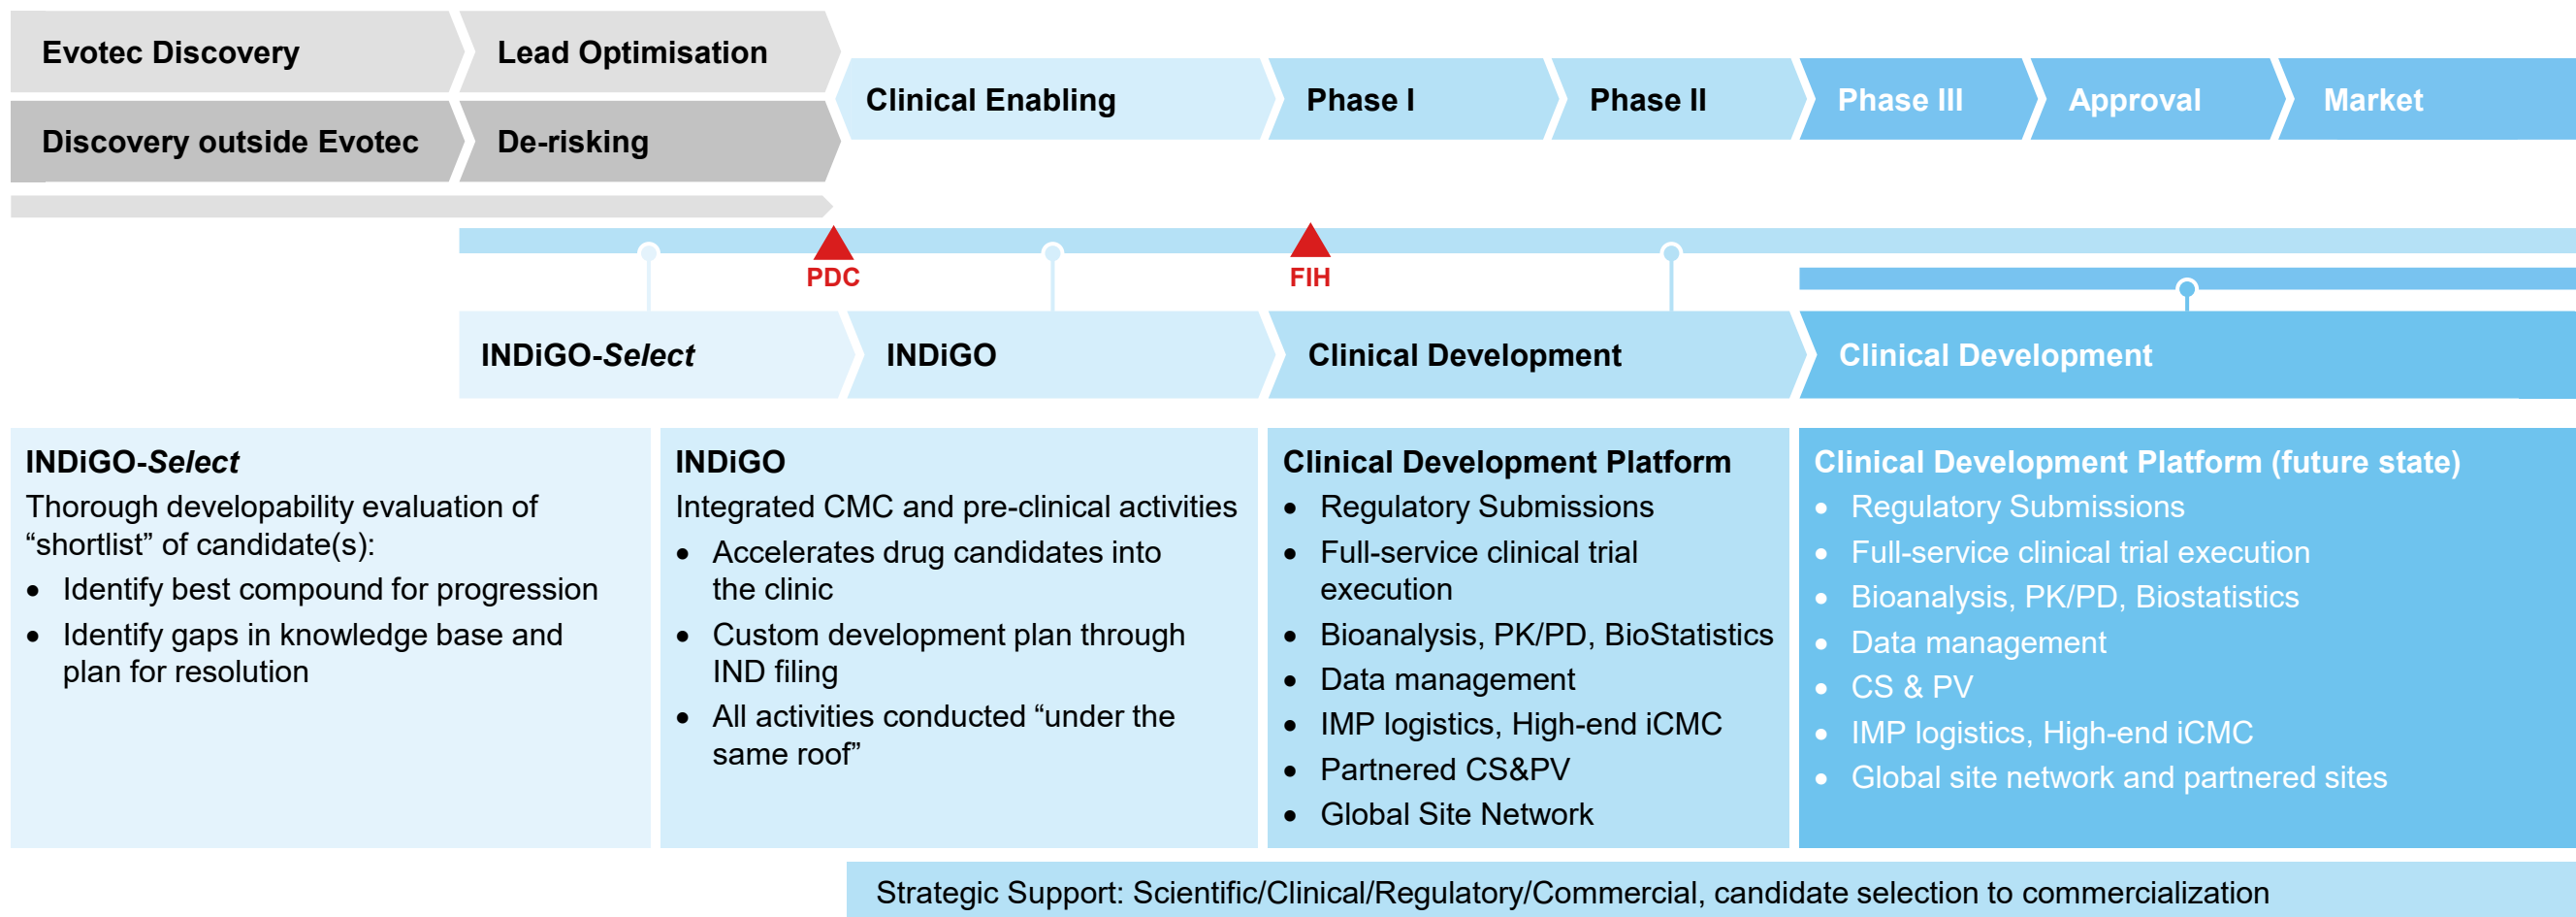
Evotec Discovery

Lead Optimisation

Discovery outside Evotec

De-risking

Clinical Enabling

Phase I

Phase II

Phase III

Approval

Market

PDC

FIH

INDiGO-*Select*

INDiGO

Clinical Development

Clinical Development

INDiGO-*Select*
Thorough developability evaluation of "shortlist" of candidate(s):
- Identify best compound for progression
- Identify gaps in knowledge base and plan for resolution

INDiGO
Integrated CMC and pre-clinical activities
- Accelerates drug candidates into the clinic
- Custom development plan through IND filing
- All activities conducted "under the same roof"

Clinical Development Platform
- Regulatory Submissions
- Full-service clinical trial execution
- Bioanalysis, PK/PD, BioStatistics
- Data management
- IMP logistics, High-end iCMC
- Partnered CS&PV
- Global Site Network

Clinical Development Platform (future state)
- Regulatory Submissions
- Full-service clinical trial execution
- Bioanalysis, PK/PD, Biostatistics
- Data management
- CS & PV
- IMP logistics, High-end iCMC
- Global site network and partnered sites

Strategic Support: Scientific/Clinical/Regulatory/Commercial, candidate selection to commercialization